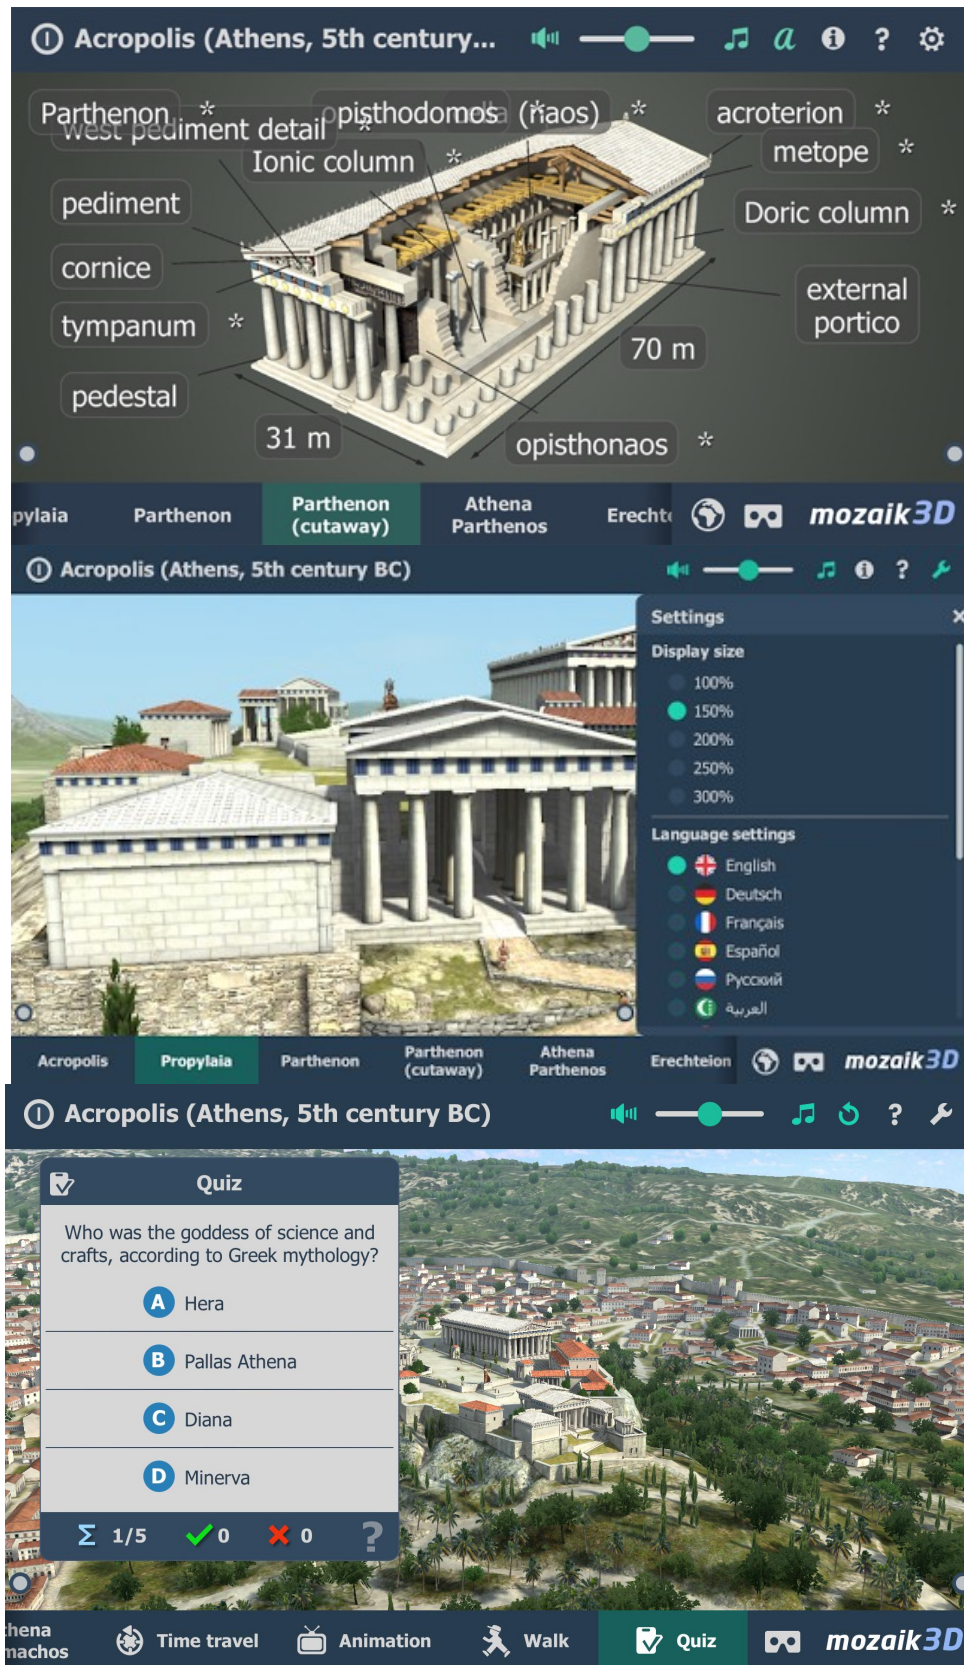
Acropolis (Athens, 5th century...

Parthenon *
west pediment detail *
opisthodomos (naos) *
acroterion *
metope *
Ionic column *
pediment
Doric column *
cornice
external portico
tympanum *
70 m
pedestal
31 m
opisthonaos *

pylaia
Parthenon
Parthenon (cutaway)
Athena Parthenos
Erecht
mozaik3D

Acropolis (Athens, 5th century BC)

Settings
Display size
100%
150%
200%
250%
300%
Language settings
English
Deutsch
Français
Español
Русский
العربية

Acropolis
Propylaia
Parthenon
Parthenon (cutaway)
Athena Parthenos
Erechteion
mozaik3D

Acropolis (Athens, 5th century BC)

Quiz
Who was the goddess of science and crafts, according to Greek mythology?
A Hera
B Pallas Athena
C Diana
D Minerva
Σ 1/5
0
0
?

hena
machos
Time travel
Animation
Walk
Quiz
mozaik3D